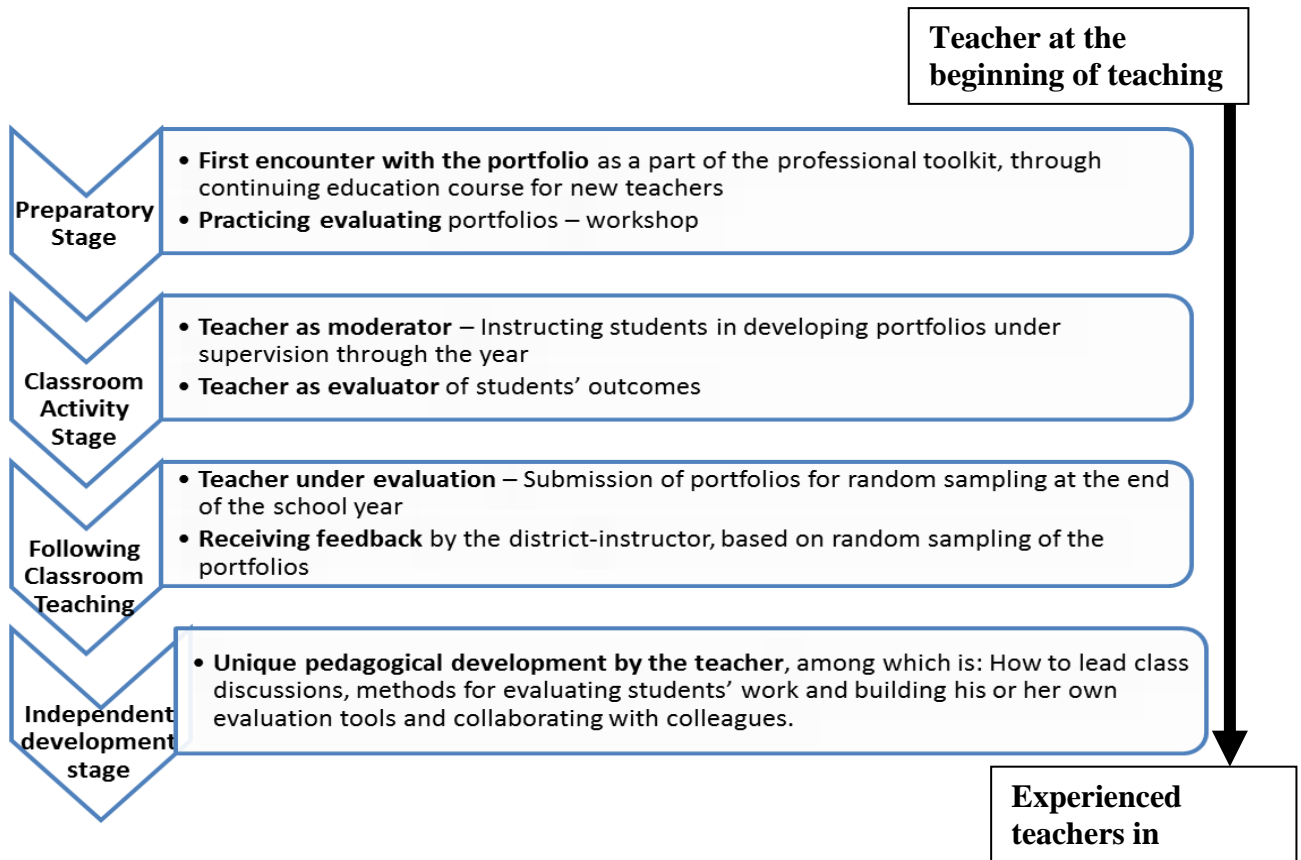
Teacher at the beginning of teaching

Preparatory Stage

• **First encounter with the portfolio** as a part of the professional toolkit, through continuing education course for new teachers
• **Practicing evaluating** portfolios – workshop

Classroom Activity Stage

• **Teacher as moderator** – Instructing students in developing portfolios under supervision through the year
• **Teacher as evaluator** of students' outcomes

Following Classroom Teaching

• **Teacher under evaluation** – Submission of portfolios for random sampling at the end of the school year
• **Receiving feedback** by the district-instructor, based on random sampling of the portfolios

Independent development stage

• **Unique pedagogical development by the teacher**, among which is: How to lead class discussions, methods for evaluating students' work and building his or her own evaluation tools and collaborating with colleagues.

Experienced teachers in